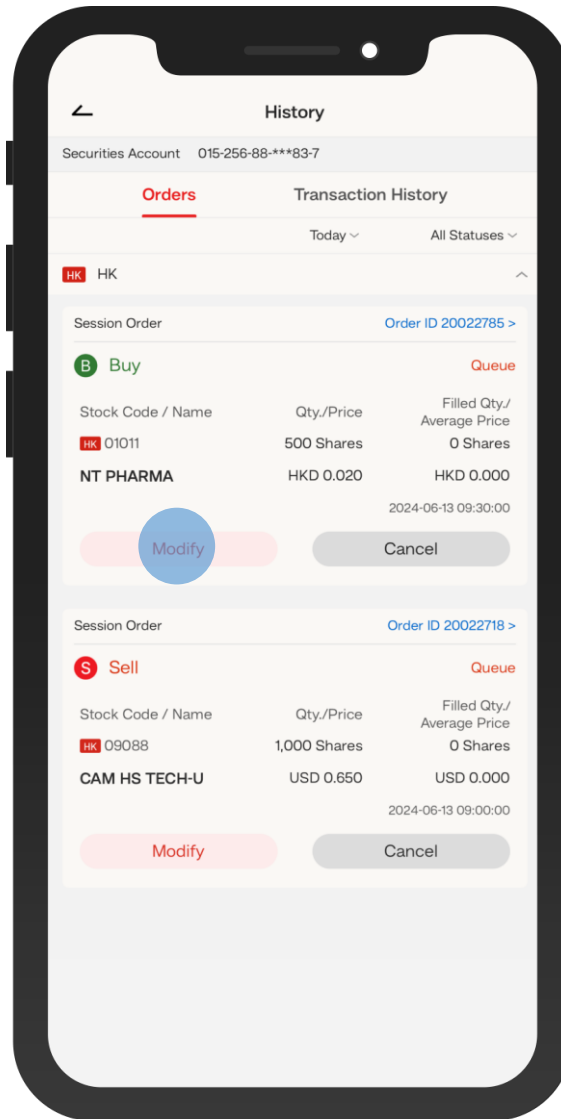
History

Securities Account 015-256-88-***83-7

Orders

Transaction History

Today

All Statuses

HK HK

Session Order

Order ID 20022785 >

B Buy

Queue

Stock Code / Name

Qty./Price

Filled Qty./ Average Price

HK 01011

500 Shares

0 Shares

NT PHARMA

HKD 0.020

HKD 0.000

2024-06-13 09:30:00

Modify

Cancel

Session Order

Order ID 20022718 >

S Sell

Queue

Stock Code / Name

Qty./Price

Filled Qty./ Average Price

HK 09088

1,000 Shares

0 Shares

CAM HS TECH-U

USD 0.650

USD 0.000

2024-06-13 09:00:00

Modify

Cancel